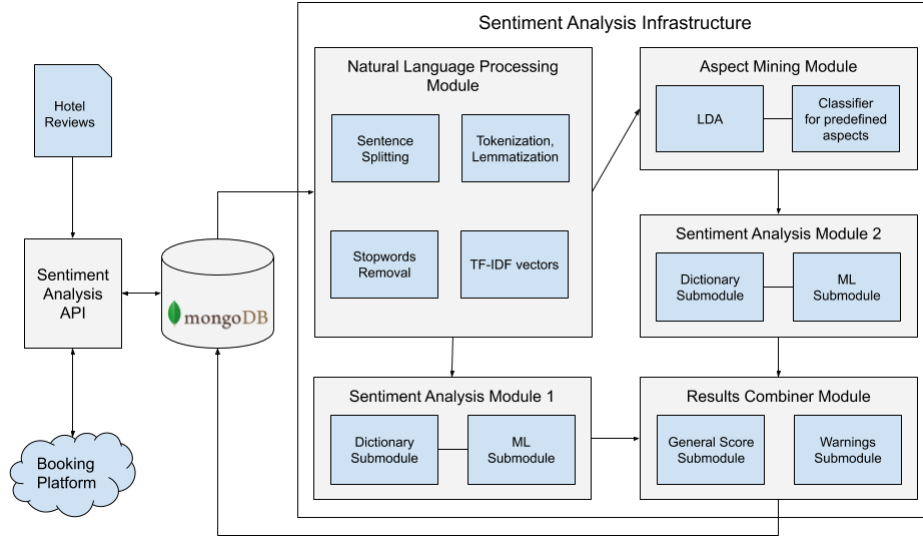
Sentiment Analysis Infrastructure

Hotel Reviews

Sentiment Analysis API

Booking Platform

mongoDB

Natural Language Processing Module

Sentence Splitting

Tokenization, Lemmatization

Stopwords Removal

TF-IDF vectors

Aspect Mining Module

LDA

Classifier for predefined aspects

Sentiment Analysis Module 2

Dictionary Submodule

ML Submodule

Sentiment Analysis Module 1

Dictionary Submodule

ML Submodule

Results Combiner Module

General Score Submodule

Warnings Submodule